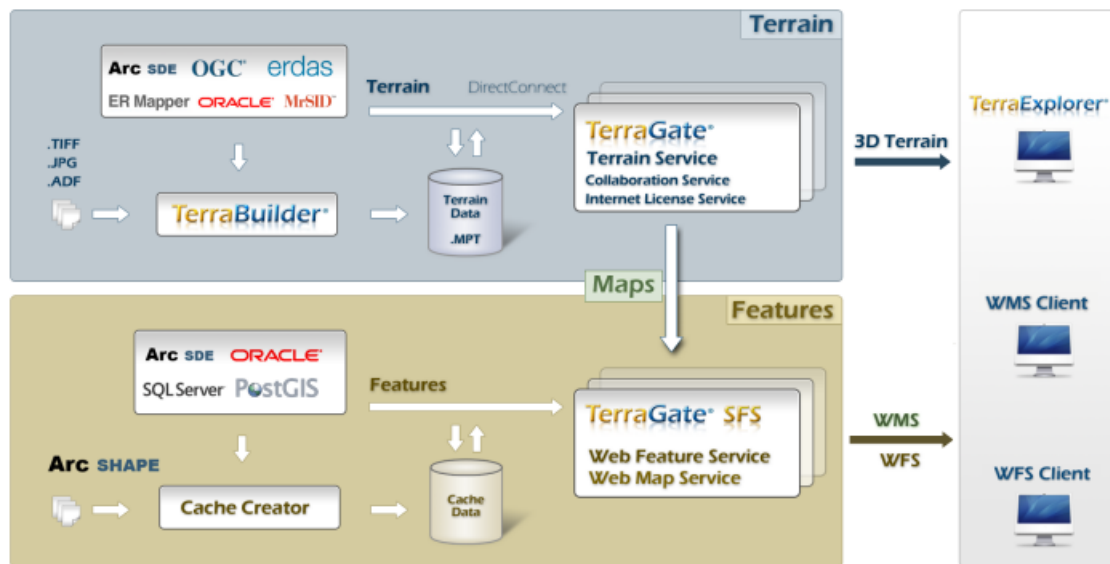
Terrain

Arc SDE OGC® erdas
ER Mapper ORACLE® MrSID®

.TIFF
.JPG
.ADF

TerraBuilder®

Terrain DirectConnect

Terrain Data
.MPT

TerraGate®
Terrain Service
Collaboration Service
Internet License Service

3D Terrain

TerraExplorer®

Maps

Features

Arc SDE ORACLE®
SQLServer PostGIS

Arc SHAPE

Cache Creator

Features

Cache Data

TerraGate® SFS
Web Feature Service
Web Map Service

WMS
WFS

WMS Client

WFS Client